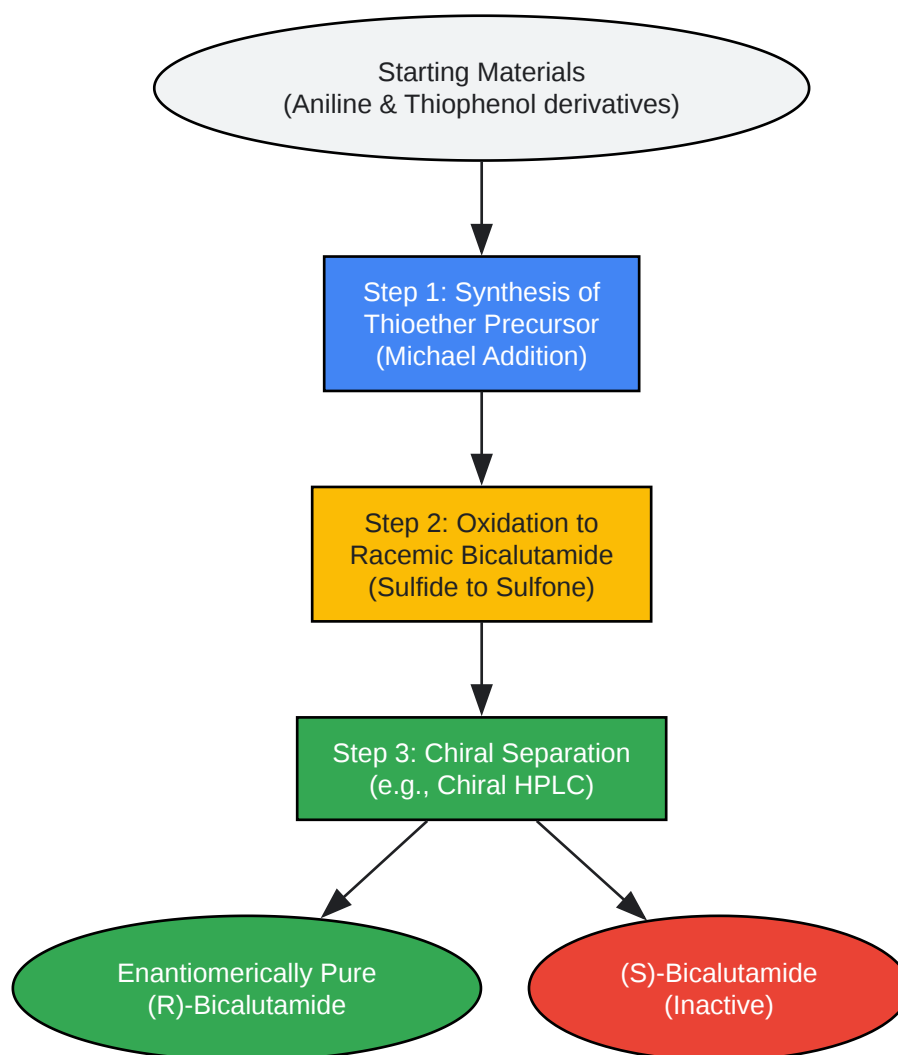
Starting Materials
(Aniline & Thiophenol derivatives)

Step 1: Synthesis of Thioether Precursor
(Michael Addition)

Step 2: Oxidation to Racemic Bicalutamide
(Sulfide to Sulfone)

Step 3: Chiral Separation
(e.g., Chiral HPLC)

Enantiomerically Pure
(R)-Bicalutamide

(S)-Bicalutamide
(Inactive)